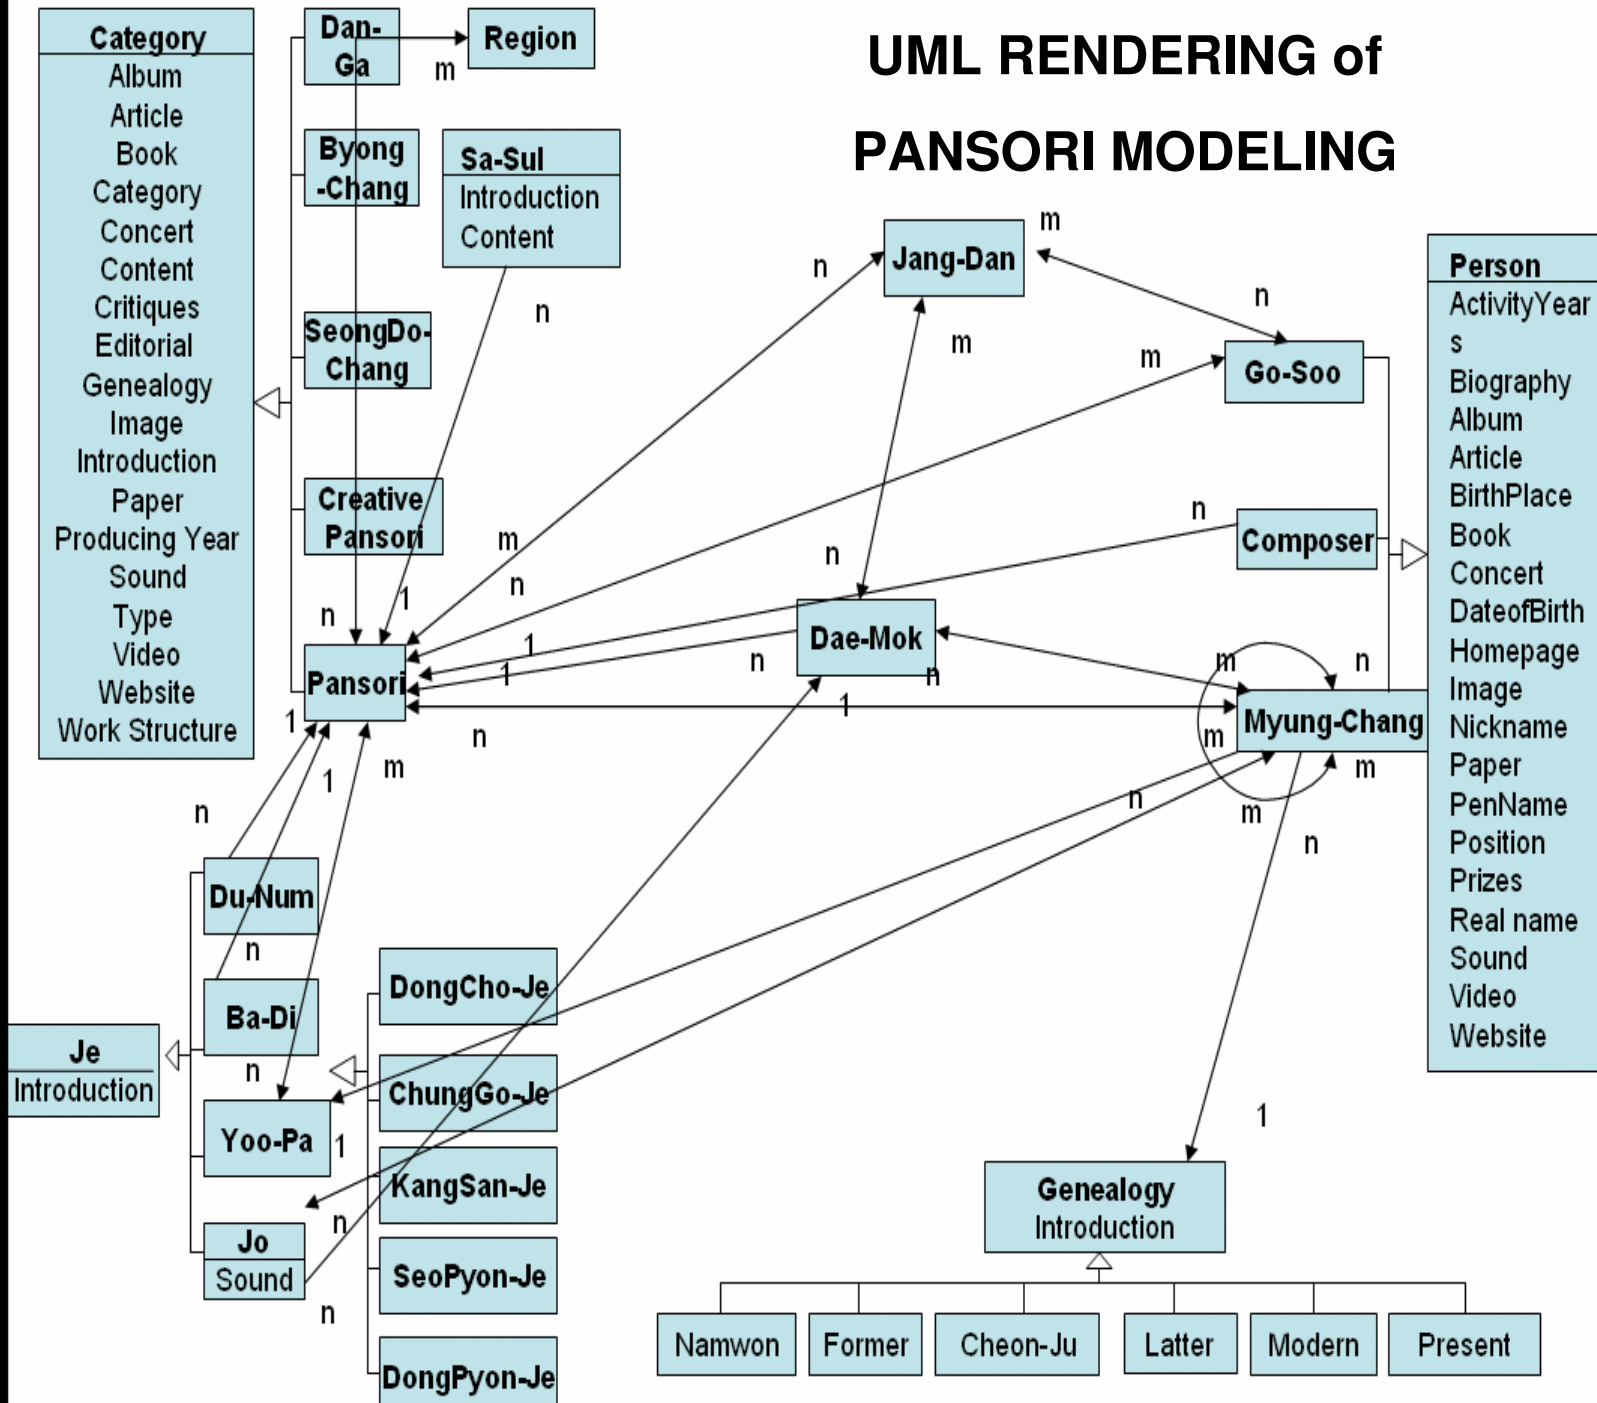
UML RENDERING of
PANSORI MODELING

Category
Album
Article
Book
Category
Concert
Content
Critiques
Editorial
Genealogy
Image
Introduction
Paper
Producing Year
Sound
Type
Video
Website
Work Structure

Dan-Ga
m
Region

Byong-Chang

Sa-Sul
Introduction
Content

SeongDo-Chang

Creative Pansori

Pansori

Jang-Dan
m
n
m
n
Go-Soo
m

Person
ActivityYears
Biography
Album
Article
BirthPlace
Book
Concert
DateofBirth
Homepage
Image
Nickname
Paper
PenName
Position
Prizes
Real name
Sound
Video
Website

n
Composer
m
n
n
1
n
Dae-Mok
1
1
n
n
m
n
1
Myung-Chang
m
m
n
m
n
1
m
1
n

Du-Num
n
Ba-Di
n
Yoo-Pa
1
Jo
Sound
n
n

Je
Introduction

DongCho-Je
ChungGo-Je
KangSan-Je
SeoPyon-Je
DongPyon-Je

1
Genealogy
Introduction

Namwon
Former
Cheon-Ju
Latter
Modern
Present